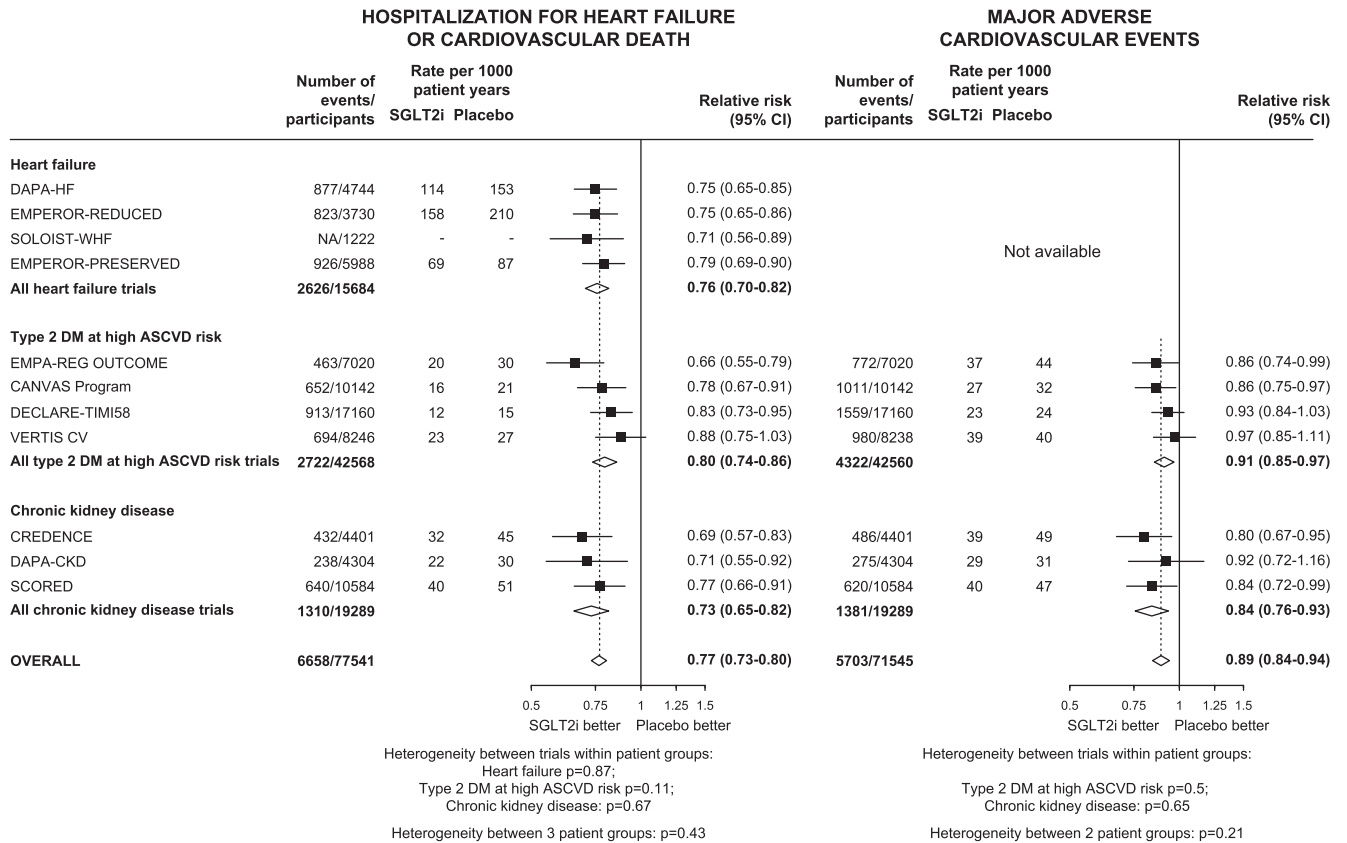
HOSPITALIZATION FOR HEART FAILURE OR CARDIOVASCULAR DEATH

MAJOR ADVERSE CARDIOVASCULAR EVENTS

| | Number of events/ participants | Rate per 1000 patient years SGLT2i | Placebo | Relative risk (95% CI) | Number of events/ participants | Rate per 1000 patient years SGLT2i | Placebo | Relative risk (95% CI) |
|---|---|---|---|---|---|---|---|---|
| **Heart failure** | | | | | | | | |
| DAPA-HF | 877/4744 | 114 | 153 | 0.75 (0.65-0.85) | | | | |
| EMPEROR-REDUCED | 823/3730 | 158 | 210 | 0.75 (0.65-0.86) | | | | |
| SOLOIST-WHF | NA/1222 | - | - | 0.71 (0.56-0.89) | Not available | | | |
| EMPEROR-PRESERVED | 926/5988 | 69 | 87 | 0.79 (0.69-0.90) | | | | |
| **All heart failure trials** | **2626/15684** | | | **0.76 (0.70-0.82)** | | | | |
| **Type 2 DM at high ASCVD risk** | | | | | | | | |
| EMPA-REG OUTCOME | 463/7020 | 20 | 30 | 0.66 (0.55-0.79) | 772/7020 | 37 | 44 | 0.86 (0.74-0.99) |
| CANVAS Program | 652/10142 | 16 | 21 | 0.78 (0.67-0.91) | 1011/10142 | 27 | 32 | 0.86 (0.75-0.97) |
| DECLARE-TIMI58 | 913/17160 | 12 | 15 | 0.83 (0.73-0.95) | 1559/17160 | 23 | 24 | 0.93 (0.84-1.03) |
| VERTIS CV | 694/8246 | 23 | 27 | 0.88 (0.75-1.03) | 980/8238 | 39 | 40 | 0.97 (0.85-1.11) |
| **All type 2 DM at high ASCVD risk trials** | **2722/42568** | | | **0.80 (0.74-0.86)** | **4322/42560** | | | **0.91 (0.85-0.97)** |
| **Chronic kidney disease** | | | | | | | | |
| CREDENCE | 432/4401 | 32 | 45 | 0.69 (0.57-0.83) | 486/4401 | 39 | 49 | 0.80 (0.67-0.95) |
| DAPA-CKD | 238/4304 | 22 | 30 | 0.71 (0.55-0.92) | 275/4304 | 29 | 31 | 0.92 (0.72-1.16) |
| SCORED | 640/10584 | 40 | 51 | 0.77 (0.66-0.91) | 620/10584 | 40 | 47 | 0.84 (0.72-0.99) |
| **All chronic kidney disease trials** | **1310/19289** | | | **0.73 (0.65-0.82)** | **1381/19289** | | | **0.84 (0.76-0.93)** |
| **OVERALL** | **6658/77541** | | | **0.77 (0.73-0.80)** | **5703/71545** | | | **0.89 (0.84-0.94)** |

0.5 0.75 1 1.25 1.5
SGLT2i better Placebo better

0.5 0.75 1 1.25 1.5
SGLT2i better Placebo better

Heterogeneity between trials within patient groups:
Heart failure p=0.87;
Type 2 DM at high ASCVD risk p=0.11;
Chronic kidney disease: p=0.67

Heterogeneity between 3 patient groups: p=0.43

Heterogeneity between trials within patient groups:

Type 2 DM at high ASCVD risk p=0.5;
Chronic kidney disease: p=0.65

Heterogeneity between 2 patient groups: p=0.21